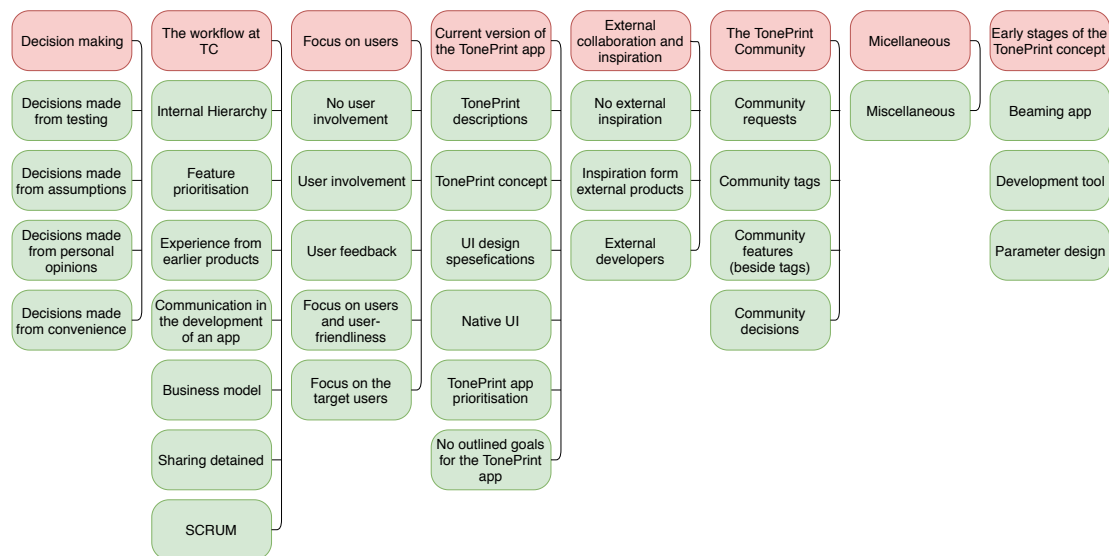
Decision making

Decisions made from testing

Decisions made from assumptions

Decisions made from personal opinions

Decisions made from convenience

The workflow at TC

Internal Hierarchy

Feature prioritisation

Experience from earlier products

Communication in the development of an app

Business model

Sharing detained

SCRUM

Focus on users

No user involvement

User involvement

User feedback

Focus on users and user-friendliness

Focus on the target users

Current version of the TonePrint app

TonePrint descriptions

TonePrint concept

UI design spesefications

Native UI

TonePrint app prioritisation

No outlined goals for the TonePrint app

External collaboration and inspiration

No external inspiration

Inspiration form external products

External developers

The TonePrint Community

Community requests

Community tags

Community features (beside tags)

Community decisions

Micellaneous

Miscellaneous

Early stages of the TonePrint concept

Beaming app

Development tool

Parameter design